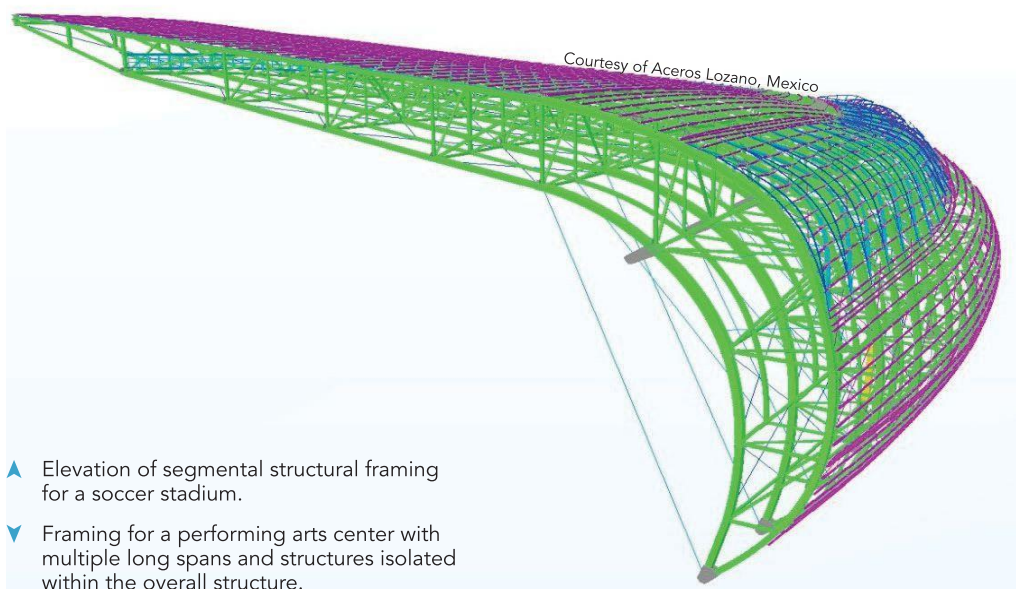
Courtesy of Aceros Lozano, Mexico

Elevation of segmental structural framing for a soccer stadium.

Framing for a performing arts center with multiple long spans and structures isolated within the overall structure.